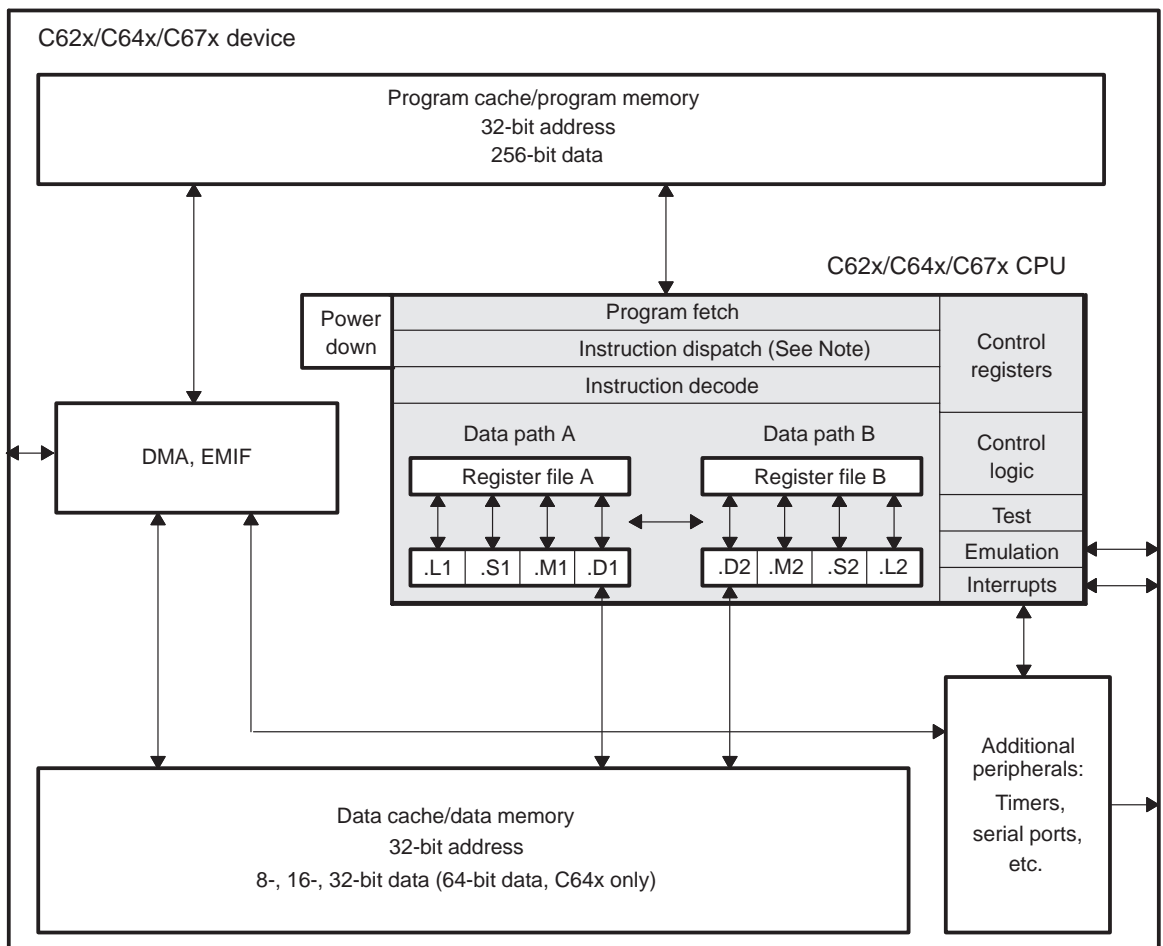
C62x/C64x/C67x device

Program cache/program memory
32-bit address
256-bit data

C62x/C64x/C67x CPU

Power down

Program fetch

Instruction dispatch (See Note)

Instruction decode

Control registers

Data path A

Data path B

Control logic

Register file A

Register file B

Test

DMA, EMIF

.L1 .S1 .M1 .D1

.D2 .M2 .S2 .L2

Emulation

Interrupts

Additional peripherals:
Timers, serial ports, etc.

Data cache/data memory
32-bit address
8-, 16-, 32-bit data (64-bit data, C64x only)